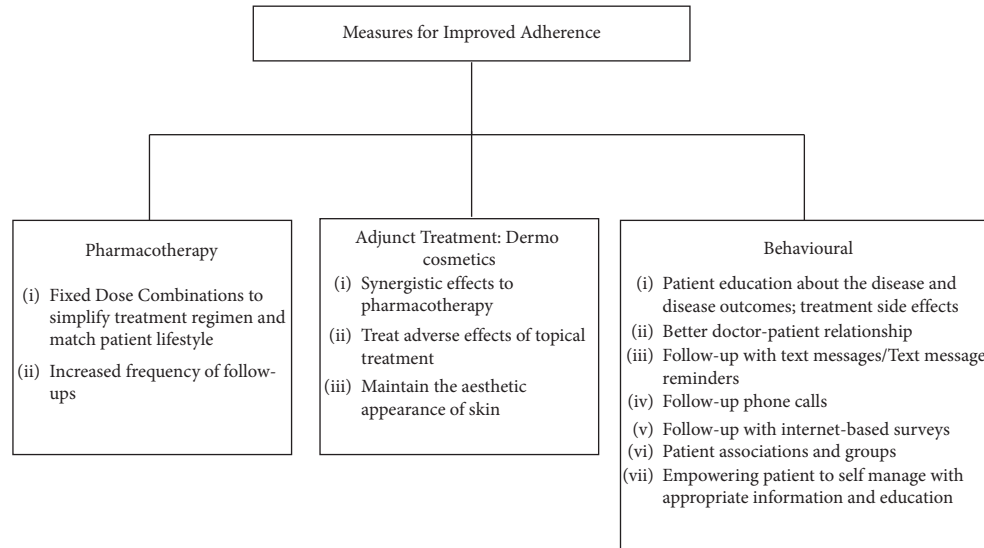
Measures for Improved Adherence

Pharmacotherapy

(i) Fixed Dose Combinations to simplify treatment regimen and match patient lifestyle

(ii) Increased frequency of follow-ups

Adjunct Treatment: Dermo cosmetics

(i) Synergistic effects to pharmacotherapy

(ii) Treat adverse effects of topical treatment

(iii) Maintain the aesthetic appearance of skin

Behavioural

(i) Patient education about the disease and disease outcomes; treatment side effects

(ii) Better doctor-patient relationship

(iii) Follow-up with text messages/Text message reminders

(iv) Follow-up phone calls

(v) Follow-up with internet-based surveys

(vi) Patient associations and groups

(vii) Empowering patient to self manage with appropriate information and education